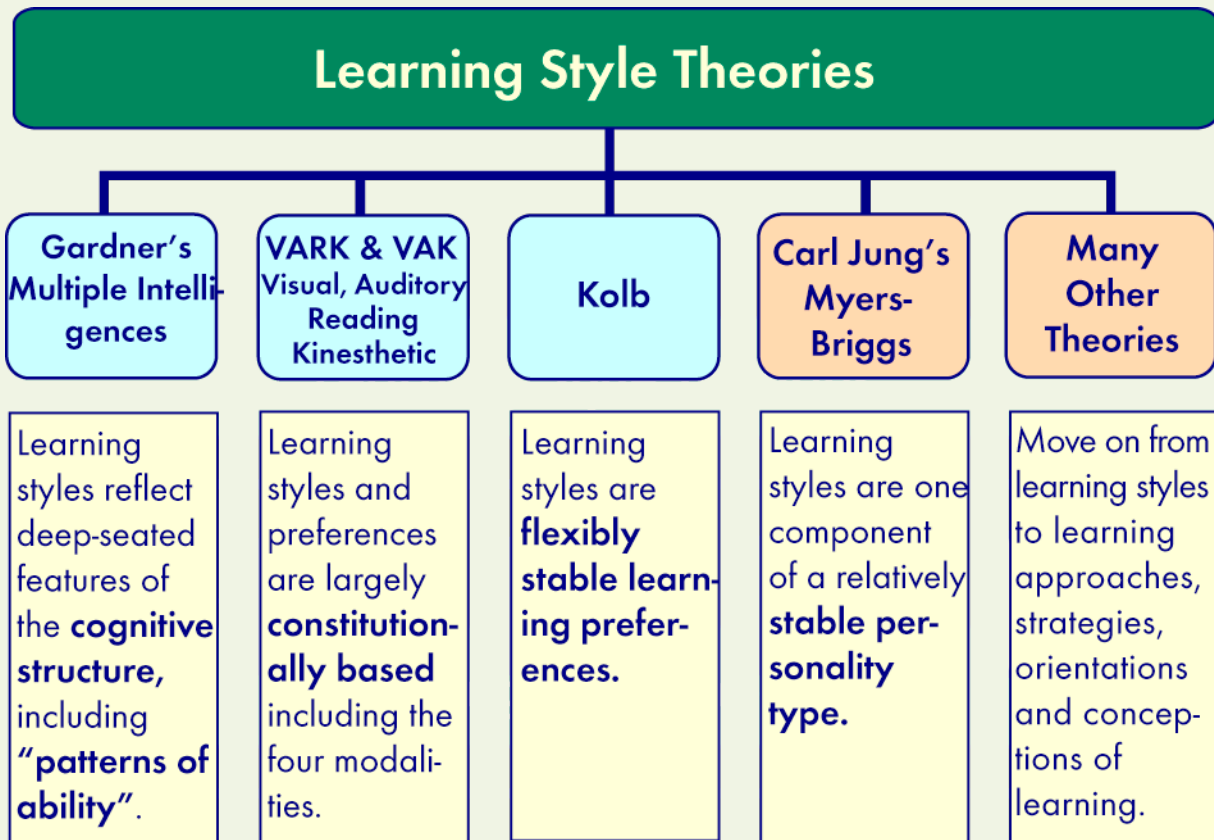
Learning Style Theories

Gardner's Multiple Intelligences

VARK & VAK
Visual, Auditory Reading Kinesthetic

Kolb

Carl Jung's Myers-Briggs

Many Other Theories

Learning styles reflect deep-seated features of the cognitive structure, including "patterns of ability".

Learning styles and preferences are largely constitutionally based including the four modalities.

Learning styles are flexibly stable learning preferences.

Learning styles are one component of a relatively stable personality type.

Move on from learning styles to learning approaches, strategies, orientations and conceptions of learning.